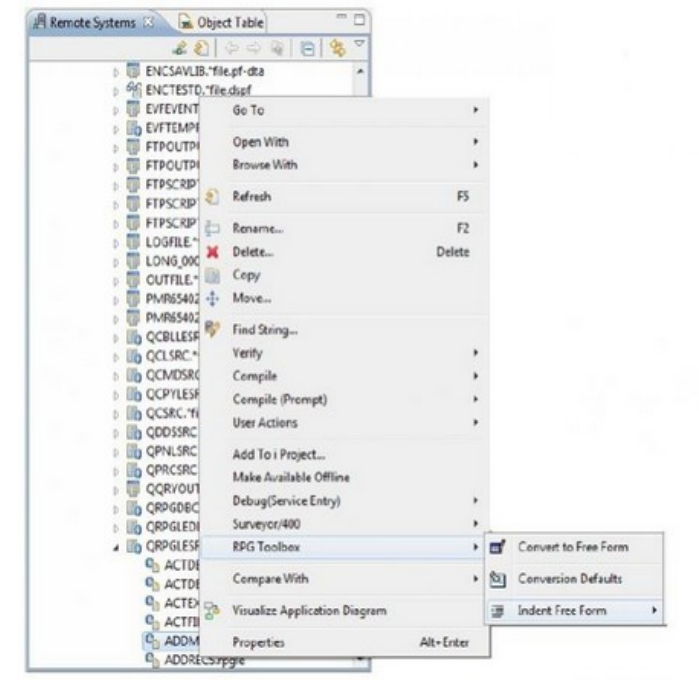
Remote Systems
Object Table

ENCSAVLIB.*file.pf-dta
ENCTESTD.*file.dspf
EVFEVENT
EVFTEMP
FTPOUTP
FTPOUTP
FTPSCRIPT
FTPSCRIPT
FTPSCRIPT
LOGFILE.*
LONG_00
OUTFILE.*
PMR65402
PMR65402
QCBLLESR
QCLSRC.*
QCMDSRC
QCPYLESR
QCSRC.*fi
QDDSSRC
QPNLSRC
QPRCSRC
QQRVOUT
QRPGDBC
QRPGLEDI
QRPGLESR
ACTDE
ACTDE
ACTEX
ACTFI
ADDM
ADDRECS.rpgle

Go To
Open With
Browse With
Refresh F5
Rename... F2
Delete... Delete
Copy
Move...
Find String...
Verify
Compile
Compile (Prompt)
User Actions
Add To i Project...
Make Available Offline
Debug(Service Entry)
Surveyor/400
RPG Toolbox
Compare With
Visualize Application Diagram
Properties Alt+Enter

Convert to Free Form
Conversion Defaults
Indent Free Form